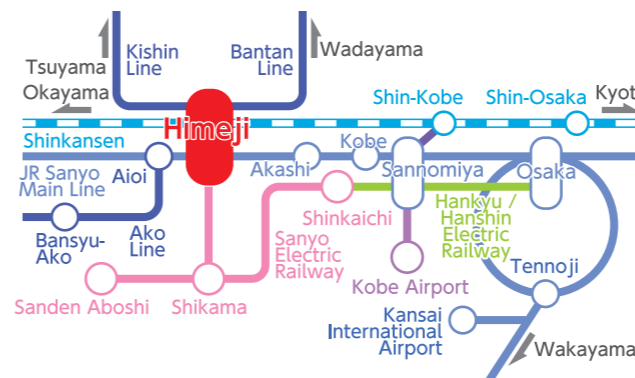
Kishin Line

Bantan Line

Wadayama

Tsuyama

Okayama

Shin-Kobe

Shin-Osaka

Kyot

Shinkansen

Himeji

Kobe

JR Sanyo Main Line

Aioi

Akashi

Sannomiya

Osaka

Shinkaichi

Hankyu / Hanshin Electric Railway

Bansyu-Ako

Ako Line

Sanyo Electric Railway

Tennoji

Kobe Airport

Sanden Aboshi

Shikama

Kansai International Airport

Wakayama